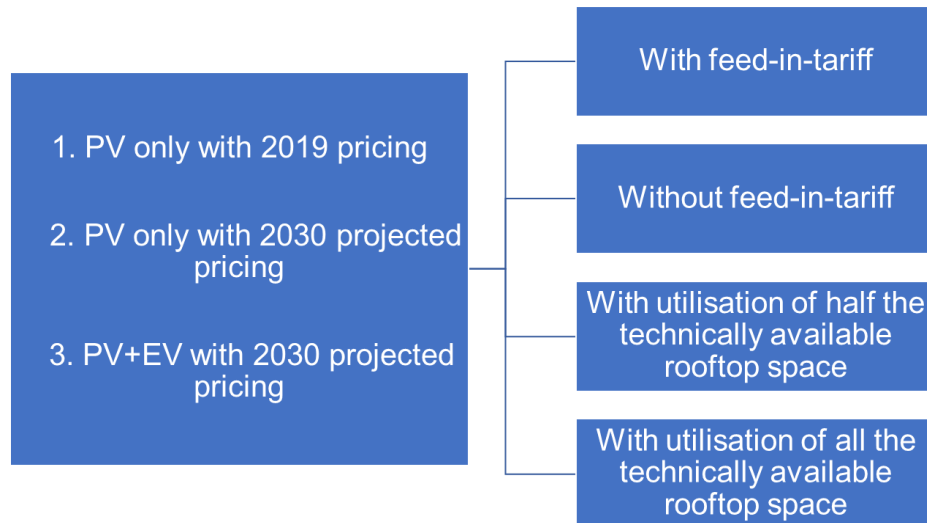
1. PV only with 2019 pricing

2. PV only with 2030 projected pricing

3. PV+EV with 2030 projected pricing

With feed-in-tariff

Without feed-in-tariff

With utilisation of half the technically available rooftop space

With utilisation of all the technically available rooftop space